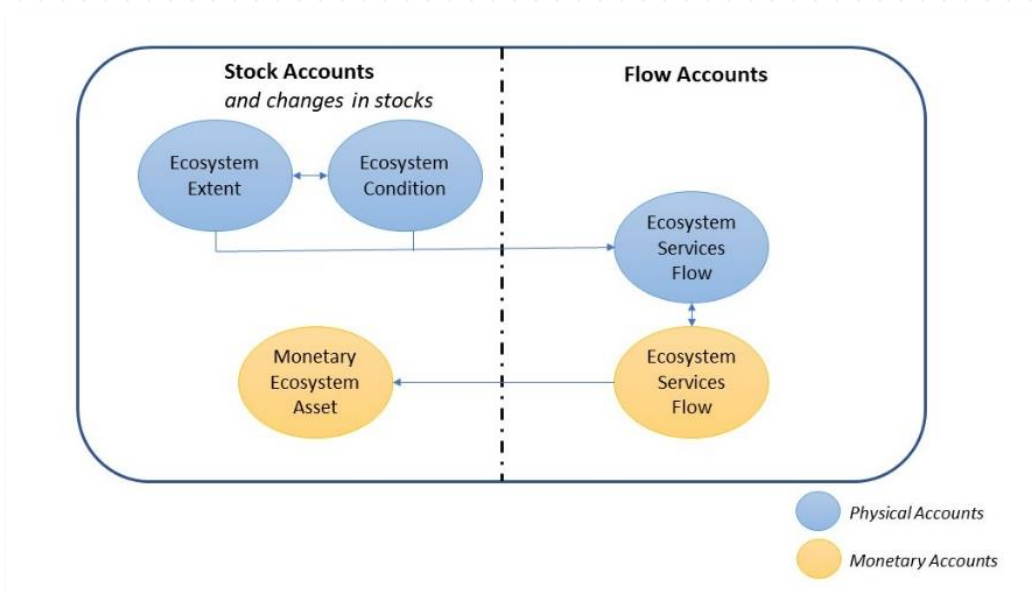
Stock Accounts
and changes in stocks

Flow Accounts

Ecosystem Extent

Ecosystem Condition

Ecosystem Services Flow

Monetary Ecosystem Asset

Ecosystem Services Flow

Physical Accounts

Monetary Accounts